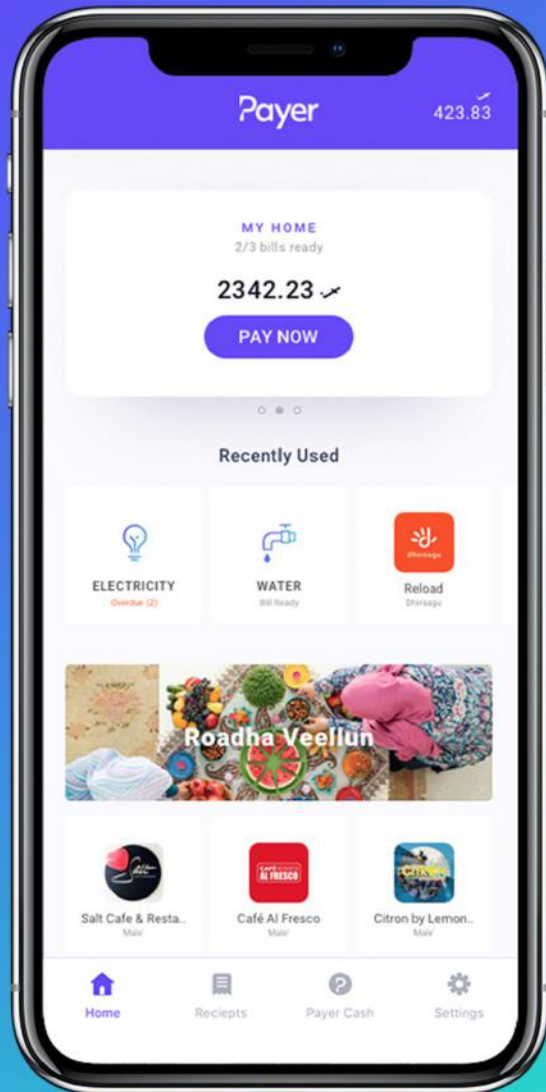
Payer

423.83

MY HOME
2/3 bills ready

2342.23

PAY NOW

Recently Used

ELECTRICITY
Overdue (2)

WATER
Bill Ready

dhiraagu
Reload
Dhiraagu

Roadha Veellun

Salt Cafe & Resta..
Male'

CAFÉ AL FRESCO
Café Al Fresco
Male'

Citron by Lemon..
Male'

Home

Reciepts

Payer Cash

Settings